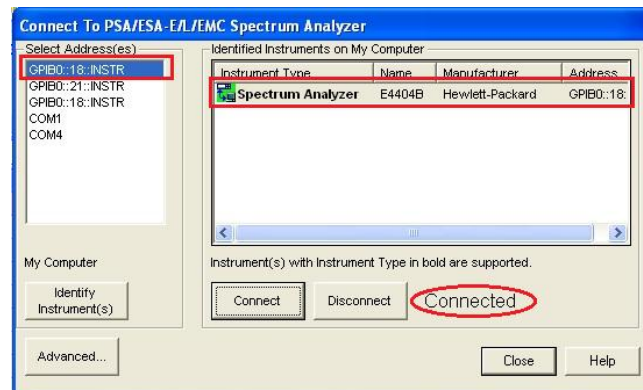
Connect To PSA/ESA-E/L/EMC Spectrum Analyzer

Select Address(es)

GPIB0::18::INSTR
GPIB0::21::INSTR
GPIB0::18::INSTR
COM1
COM4

My Computer

Identify Instrument(s)

Identified Instruments on My Computer

| Instrument Type | Name | Manufacturer | Address |
|---|---|---|---|
| Spectrum Analyzer | E4404B | Hewlett-Packard | GPIB0::18: |

Instrument(s) with Instrument Type in bold are supported.

Connect

Disconnect

Connected

Advanced...

Close

Help